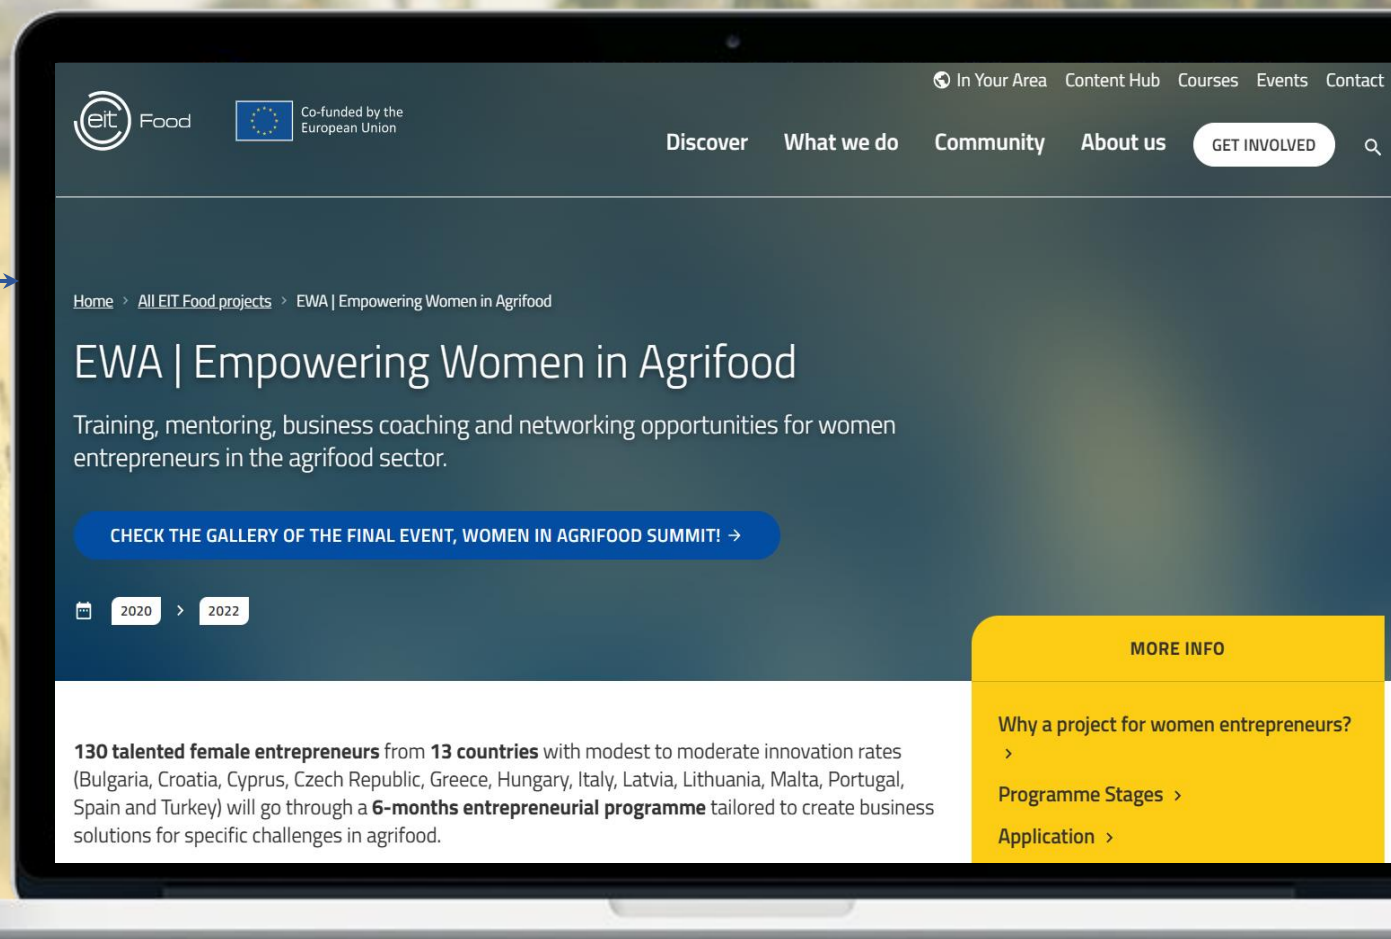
eit Food

Co-funded by the European Union

In Your Area Content Hub Courses Events Contact

Discover What we do Community About us GET INVOLVED

Home > All EIT Food projects > EWA | Empowering Women in Agrifood

EWA | Empowering Women in Agrifood

Training, mentoring, business coaching and networking opportunities for women entrepreneurs in the agrifood sector.

CHECK THE GALLERY OF THE FINAL EVENT, WOMEN IN AGRIFOOD SUMMIT! →

2020 > 2022

MORE INFO

Why a project for women entrepreneurs? >

Programme Stages >

Application >

**130 talented female entrepreneurs** from **13 countries** with modest to moderate innovation rates (Bulgaria, Croatia, Cyprus, Czech Republic, Greece, Hungary, Italy, Latvia, Lithuania, Malta, Portugal, Spain and Turkey) will go through a **6-months entrepreneurial programme** tailored to create business solutions for specific challenges in agrifood.